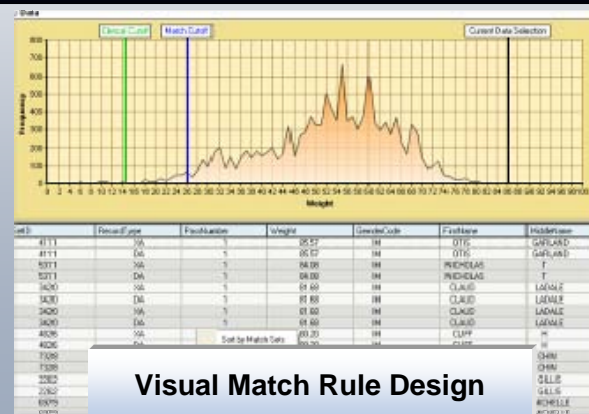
Data

Clerical Cutoff

Match Cutoff

Current Data Selection

800
700
600
500
400
300
200
100
0

Frequency

0 2 4 6 8 10 12 14 16 18 20 22 24 26 28 30 32 34 36 38 40 42 44 46 48 50 52 54 56 58 60 62 64 66 68 70 72 74 76 78 80 82 84 86 88 90 92 94 96 98 100

Weight

| SetID | RecordType | PassNumber | Weight | GenderCode | FirstName | MiddleName |
|---|---|---|---|---|---|---|
| 4111 | XA | 1 | 85.57 | M | OTIS | GARLAND |
| 4111 | DA | 1 | 85.57 | M | OTIS | GARLAND |
| 5311 | XA | 1 | 84.00 | M | NICHOLAS | T |
| 5311 | DA | 1 | 84.00 | M | NICHOLAS | T |
| 3420 | XA | 1 | 81.60 | M | CLAUD | LADALE |
| 3420 | DA | 1 | 81.60 | M | CLAUD | LADALE |
| 3420 | XA | 1 | 81.60 | M | CLAUD | LADALE |
| 3420 | DA | 1 | 81.60 | M | CLAUD | LADALE |
| 4026 | XA | 1 | 80.20 | M | CLIFF | H |
| 4026 | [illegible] | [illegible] | 80.20 | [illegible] | CLIFF | H |
| 7328 | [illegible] | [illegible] | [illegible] | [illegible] | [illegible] | CHIN |
| 7328 | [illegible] | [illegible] | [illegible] | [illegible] | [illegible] | CHIN |
| 2262 | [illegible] | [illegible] | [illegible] | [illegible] | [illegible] | GILLIS |
| 2262 | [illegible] | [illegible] | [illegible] | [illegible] | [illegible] | GILLIS |
| 6379 | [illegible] | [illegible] | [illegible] | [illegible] | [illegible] | ACHELLE |

Sort by Match Sets

Visual Match Rule Design